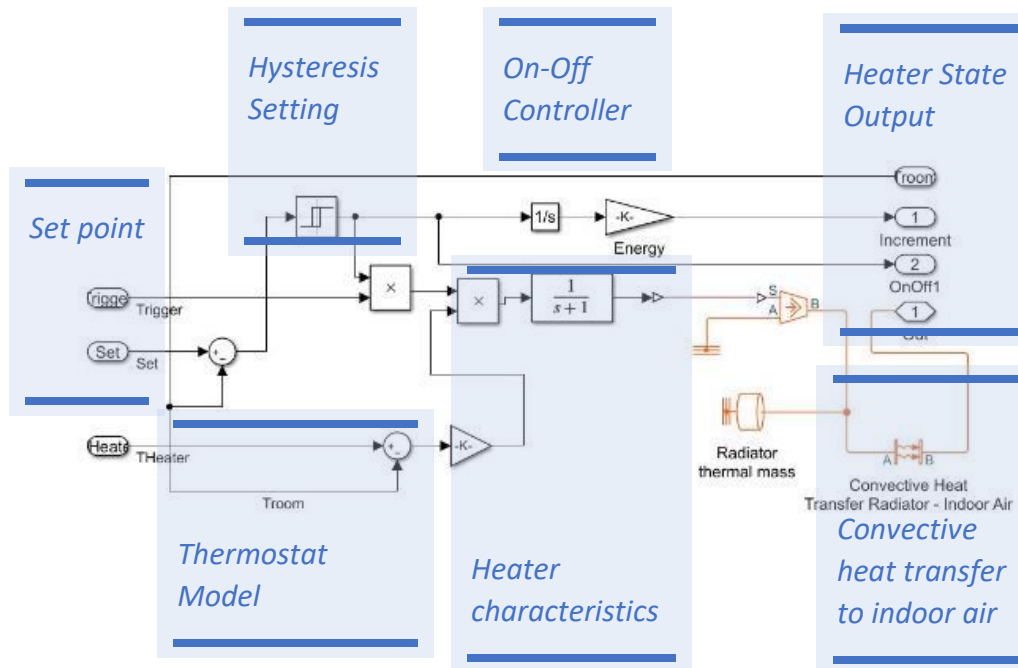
Hysteresis Setting

On-Off Controller

Heater State Output

Set point

Troom

1/s

-K-

Energy

1

Increment

2

OnOff1

Trigge

Trigger

×

×

$\frac{1}{s+1}$

S

A

B

1

Out

Set

Set

+
-

Radiator thermal mass

Heate

THeater

+
-

-K-

Troom

A

B

Convective Heat Transfer Radiator - Indoor Air

Convective heat transfer to indoor air

Thermostat Model

Heater characteristics